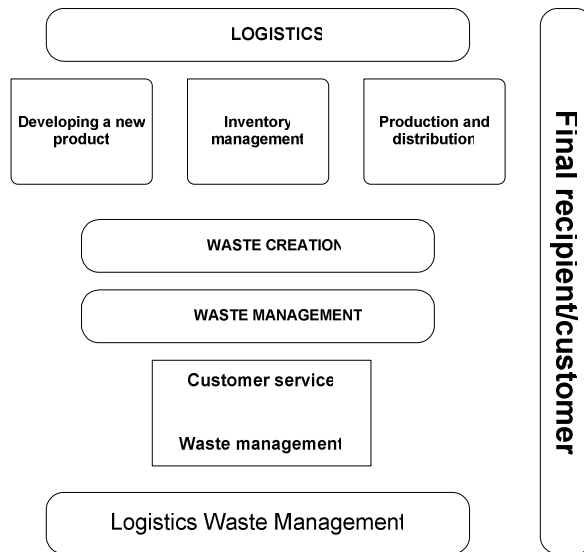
LOGISTICS

Developing a new product

Inventory management

Production and distribution

WASTE CREATION

WASTE MANAGEMENT

Customer service

Waste management

Logistics Waste Management

Final recipient/customer